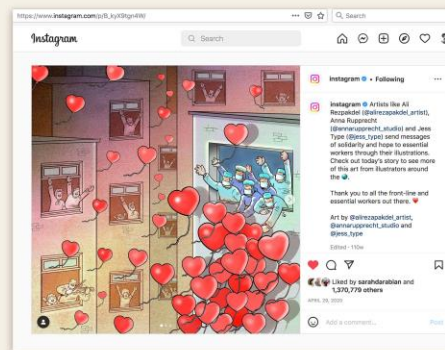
https://www.instagram.com/p/B_kyX9tgn4W/

Search

Instagram

Search

instagram • Following

instagram Artists like Ali Rezpakdel (@alirezapakdel_artist), Anna Rupprecht (@annarupprecht_studio) and Jess Type (@jess_type) send messages of solidarity and hope to essential workers through their illustrations. Check out today's story to see more of this art from illustrators around the 🌎.

Thank you to all the front-line and essential workers out there. ❤️

Art by @alirezapakdel_artist, @annarupprecht_studio and @jess_type

Edited · 110w

Liked by sarahdarabian and 1,370,779 others

APRIL 29, 2020

Add a comment...

Post